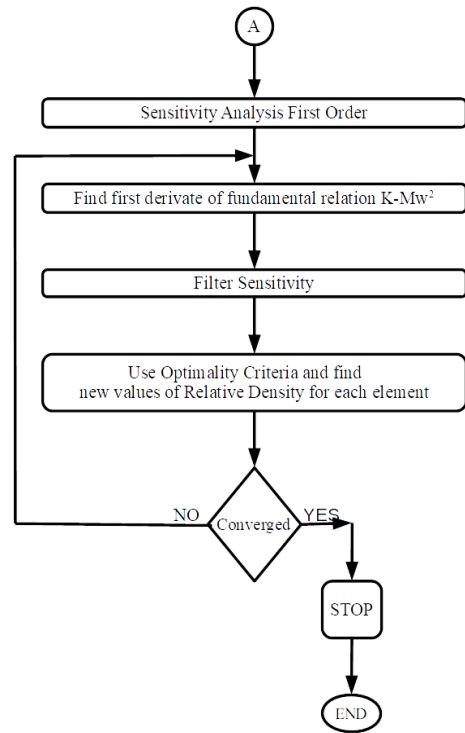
A

Sensitivity Analysis First Order

Find first derivate of fundamental relation K-Mw$^2$

Filter Sensitivity

Use Optimality Criteria and find new values of Relative Density for each element

NO

Converged

YES

STOP

END